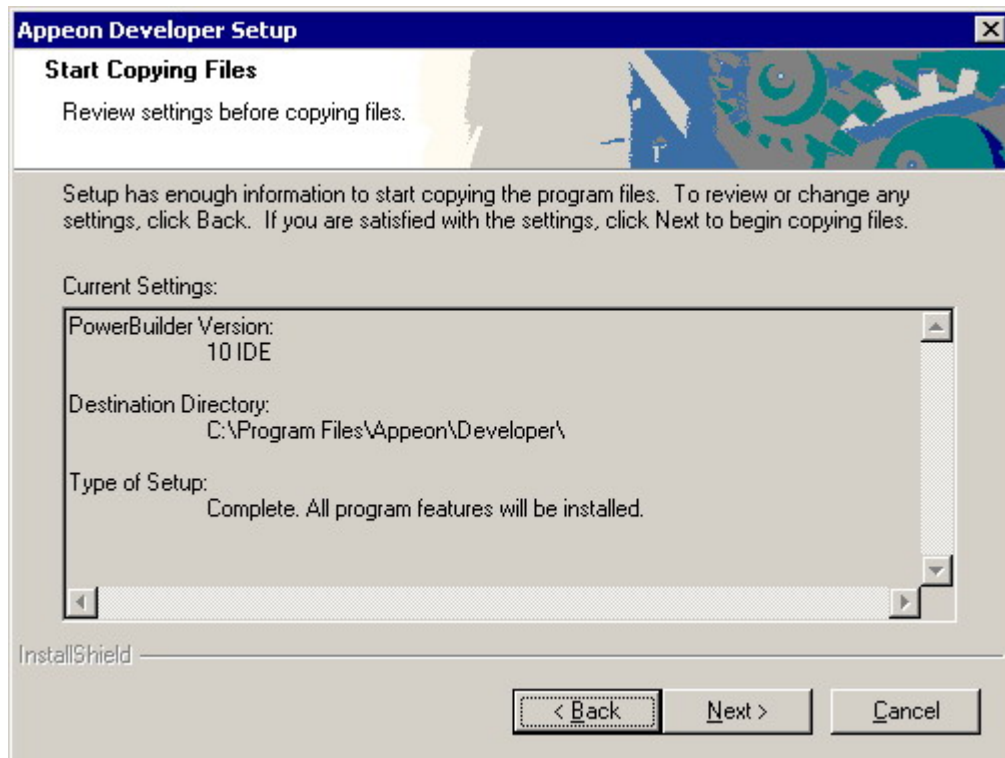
Appeon Developer Setup

Start Copying Files

Review settings before copying files.

Setup has enough information to start copying the program files. To review or change any settings, click Back. If you are satisfied with the settings, click Next to begin copying files.

Current Settings:

PowerBuilder Version:
10 IDE

Destination Directory:
C:\Program Files\Appeon\Developer\

Type of Setup:
Complete. All program features will be installed.

InstallShield

< Back | Next > | Cancel